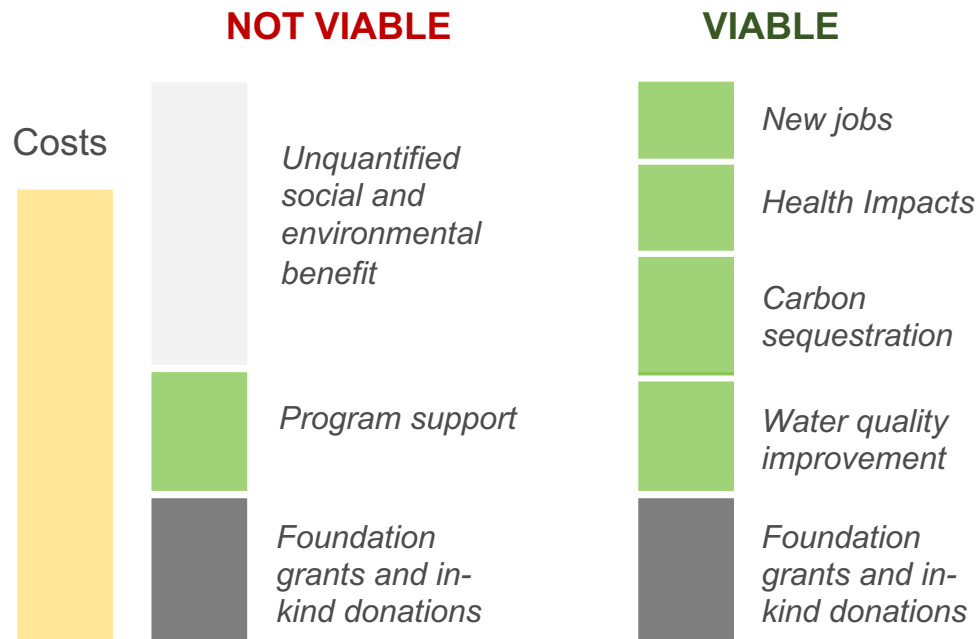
NOT VIABLE

VIABLE

Costs

Unquantified social and environmental benefit

Program support

Foundation grants and in-kind donations

New jobs

Health Impacts

Carbon sequestration

Water quality improvement

Foundation grants and in-kind donations